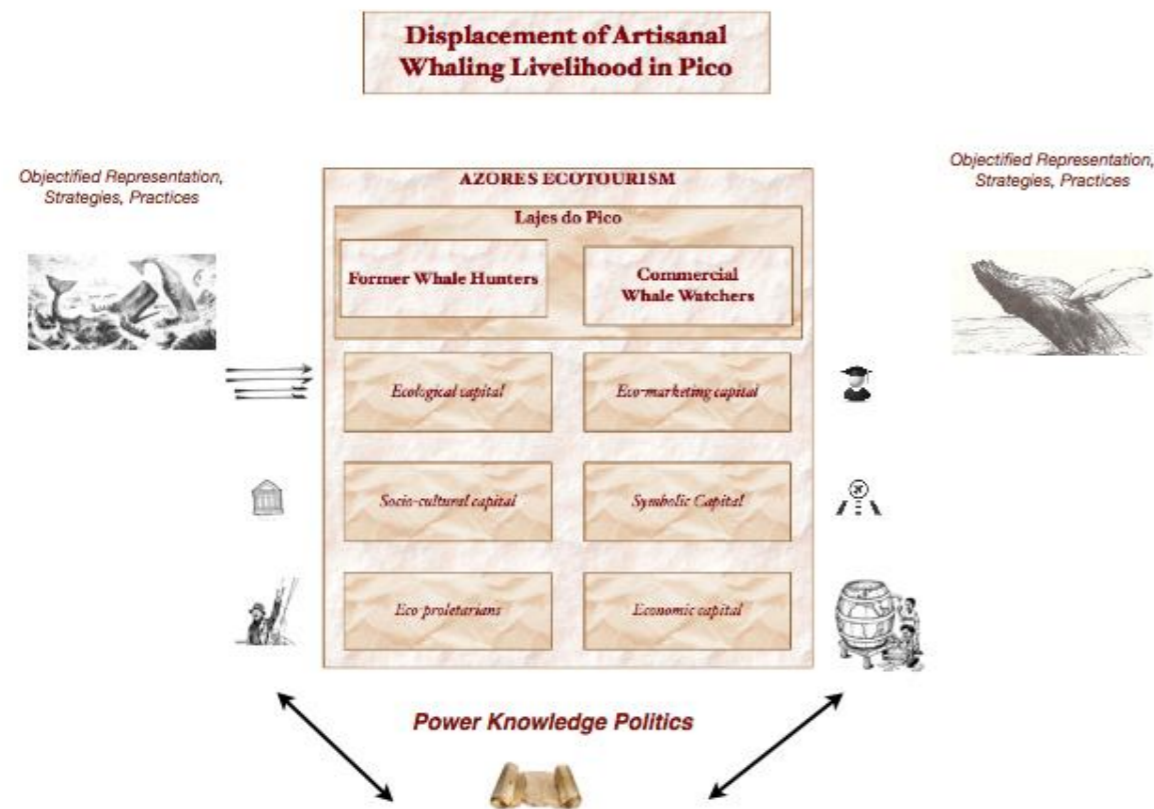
Displacement of Artisanal Whaling Livelihood in Pico

Objectified Representation, Strategies, Practices

AZORES ECOTOURISM

Lajes do Pico

Former Whale Hunters

Commercial Whale Watchers

Objectified Representation, Strategies, Practices

Ecological capital

Eco-marketing capital

Socio-cultural capital

Symbolic Capital

Eco-proletarians

Economic capital

Power Knowledge Politics